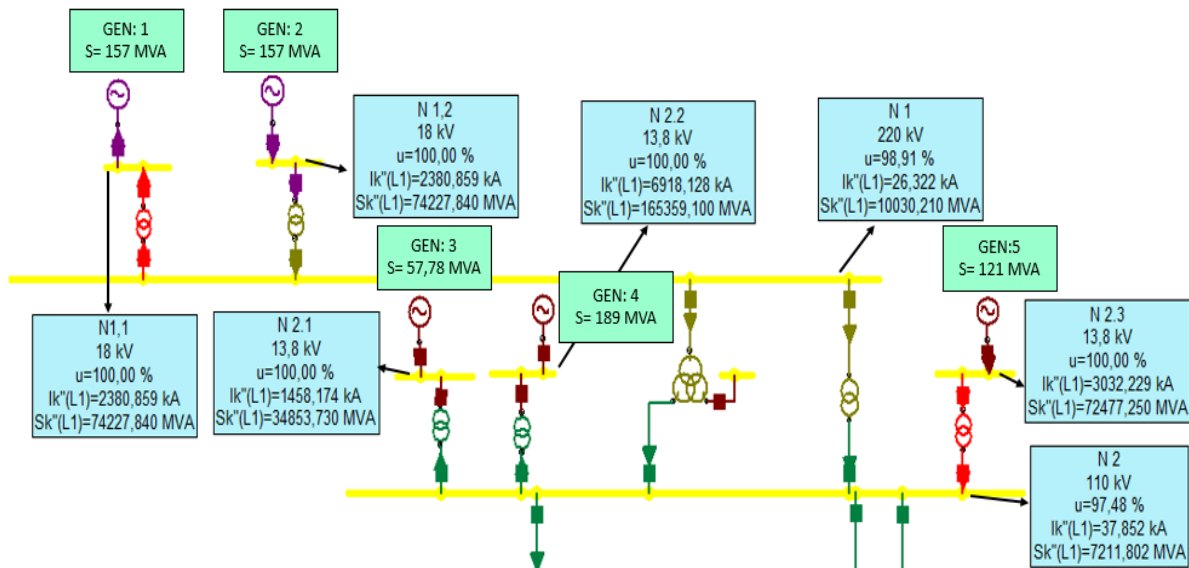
GEN: 1
S= 157 MVA

GEN: 2
S= 157 MVA

N 1,2
18 kV
u=100,00 %
Ik"(L1)=2380,859 kA
Sk"(L1)=74227,840 MVA

N 2.2
13,8 kV
u=100,00 %
Ik"(L1)=6918,128 kA
Sk"(L1)=165359,100 MVA

N 1
220 kV
u=98,91 %
Ik"(L1)=26,322 kA
Sk"(L1)=10030,210 MVA

GEN: 3
S= 57,78 MVA

GEN:5
S= 121 MVA

GEN: 4
S= 189 MVA

N1,1
18 kV
u=100,00 %
Ik"(L1)=2380,859 kA
Sk"(L1)=74227,840 MVA

N 2.1
13,8 kV
u=100,00 %
Ik"(L1)=1458,174 kA
Sk"(L1)=34853,730 MVA

N 2.3
13,8 kV
u=100,00 %
Ik"(L1)=3032,229 kA
Sk"(L1)=72477,250 MVA

N 2
110 kV
u=97,48 %
Ik"(L1)=37,852 kA
Sk"(L1)=7211,802 MVA